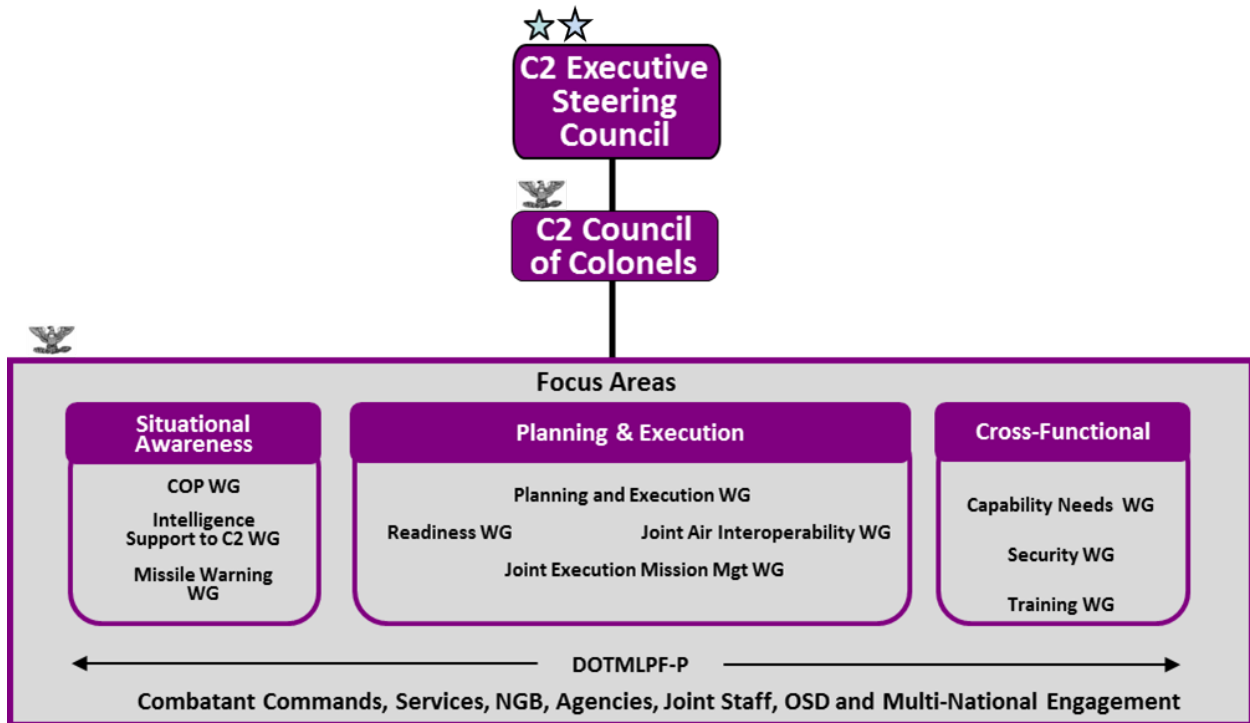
C2 Executive Steering Council

C2 Council of Colonels

Focus Areas

Situational Awareness

COP WG

Intelligence Support to C2 WG

Missile Warning WG

Planning & Execution

Planning and Execution WG

Readiness WG

Joint Air Interoperability WG

Joint Execution Mission Mgt WG

Cross-Functional

Capability Needs WG

Security WG

Training WG

DOTMLPF-P

Combatant Commands, Services, NGB, Agencies, Joint Staff, OSD and Multi-National Engagement